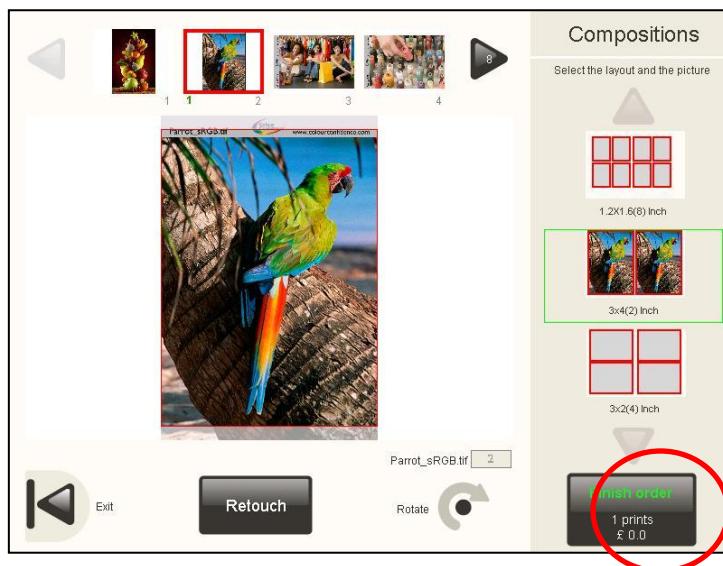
1
1 2
3
4
8

Parrot_sRGB.tif www.colourconfidence.com

Compositions

Select the layout and the picture

1.2X1.6(8) Inch

3x4(2) Inch

3x2(4) Inch

Parrot_sRGB.tif 2

Exit

Retouch

Rotate

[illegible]nish order
1 prints
£ 0.0